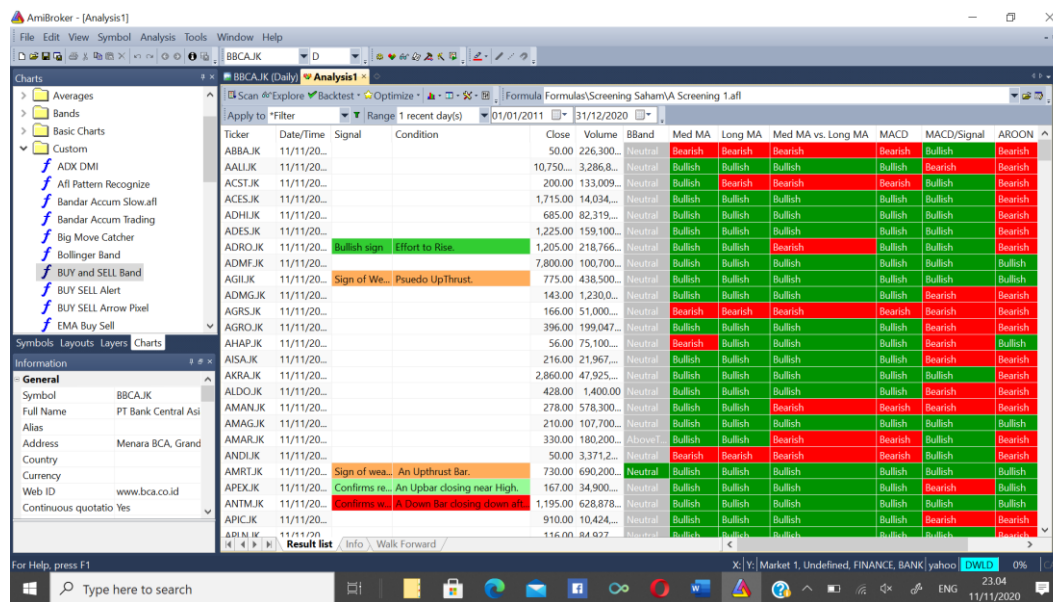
AmiBroker - [Analysis1]

File Edit View Symbol Analysis Tools Window Help

BBCA.JK D

Charts

Averages
Bands
Basic Charts
Custom
ADX DMI
Afl Pattern Recognize
Bandar Accum Slow.afl
Bandar Accum Trading
Big Move Catcher
Bollinger Band
BUY and SELL Band
BUY SELL Alert
BUY SELL Arrow Pixel
EMA Buy Sell

Symbols Layouts Layers Charts

Information

General

| | |
|---|---|
| Symbol | BBCA.JK |
| Full Name | PT Bank Central Asi |
| Alias | |
| Address | Menara BCA, Grand |
| Country | |
| Currency | |
| Web ID | www.bca.co.id |
| Continuous quotatio | Yes |

BBCA.JK (Daily) Analysis1

Scan Explore Backtest Optimize Formula Formulas\Screening Saham\A Screening 1.afl

Apply to *Filter Range 1 recent day(s) 01/01/2011 31/12/2020

| Ticker | Date/Time | Signal | Condition | Close | Volume | BBand | Med MA | Long MA | Med MA vs. Long MA | MACD | MACD/Signal | AROON |
|---|---|---|---|---|---|---|---|---|---|---|---|---|
| ABBA.JK | 11/11/20... | | | 50.00 | 226,300... | Neutral | Bearish | Bearish | Bearish | Bearish | Bullish | Bearish |
| AALI.JK | 11/11/20... | | | 10,750... | 3,286,8... | Neutral | Bullish | Bullish | Bullish | Bullish | Bearish | Bearish |
| ACST.JK | 11/11/20... | | | 200.00 | 133,009... | Neutral | Bullish | Bearish | Bearish | Bullish | Bearish | Bearish |
| ACES.JK | 11/11/20... | | | 1,715.00 | 14,034,... | Neutral | Bullish | Bullish | Bullish | Bullish | Bearish | Bearish |
| ADHI.JK | 11/11/20... | | | 685.00 | 82,319,... | Neutral | Bullish | Bullish | Bullish | Bullish | Bullish | Bearish |
| ADES.JK | 11/11/20... | | | 1,225.00 | 159,100... | Neutral | Bullish | Bullish | Bullish | Bullish | Bullish | Bearish |
| ADRO.JK | 11/11/20... | Bullish sign | Effort to Rise. | 1,205.00 | 218,766... | Neutral | Bullish | Bullish | Bearish | Bearish | Bullish | Bearish |
| ADMF.JK | 11/11/20... | | | 7,800.00 | 100,700... | Neutral | Bullish | Bullish | Bullish | Bullish | Bullish | Bullish |
| AGII.JK | 11/11/20... | Sign of We... | Psuedo UpThrust. | 775.00 | 438,500... | Neutral | Bullish | Bullish | Bullish | Bullish | Bullish | Bullish |
| ADMG.JK | 11/11/20... | | | 143.00 | 1,230,0... | Neutral | Bullish | Bullish | Bullish | Bullish | Bearish | Bearish |
| AGRS.JK | 11/11/20... | | | 166.00 | 51,000... | Neutral | Bearish | Bearish | Bearish | Bearish | Bearish | Bearish |
| AGRO.JK | 11/11/20... | | | 396.00 | 199,047... | Neutral | Bullish | Bullish | Bullish | Bullish | Bullish | Bearish |
| AHAP.JK | 11/11/20... | | | 56.00 | 75,100... | Neutral | Bearish | Bullish | Bullish | Bullish | Bearish | Bullish |
| AISA.JK | 11/11/20... | | | 216.00 | 21,967,... | Neutral | Bullish | Bullish | Bullish | Bullish | Bearish | Bearish |
| AKRA.JK | 11/11/20... | | | 2,860.00 | 47,925,... | Neutral | Bullish | Bullish | Bullish | Bullish | Bullish | Bearish |
| ALDO.JK | 11/11/20... | | | 428.00 | 1,400.00 | Neutral | Bullish | Bullish | Bullish | Bullish | Bullish | Bearish |
| AMAN.JK | 11/11/20... | | | 278.00 | 578,300... | Neutral | Bullish | Bullish | Bearish | Bearish | Bullish | Bearish |
| AMAG.JK | 11/11/20... | | | 210.00 | 107,700... | Neutral | Bullish | Bullish | Bullish | Bullish | Bullish | Bearish |
| AMAR.JK | 11/11/20... | | | 330.00 | 180,200... | AboveT... | Bullish | Bullish | Bearish | Bearish | Bullish | Bearish |
| ANDI.JK | 11/11/20... | | | 50.00 | 3,371,2... | Neutral | Bearish | Bearish | Bearish | Bearish | Bearish | Bearish |
| AMRT.JK | 11/11/20... | Sign of wea... | An Upthrust Bar. | 730.00 | 690,200... | Neutral | Bullish | Bullish | Bullish | Bullish | Bullish | Bullish |
| APEX.JK | 11/11/20... | Confirms re... | An Upbar closing near High. | 167.00 | 34,900... | Neutral | Bullish | Bullish | Bullish | Bullish | Bearish | Bearish |
| ANTM.JK | 11/11/20... | Confirms w... | A Down Bar closing down aft... | 1,195.00 | 628,878... | Neutral | Bullish | Bullish | Bullish | Bullish | Bullish | Bullish |
| APIC.JK | 11/11/20... | | | 910.00 | 10,424,... | Neutral | Bullish | Bullish | Bullish | Bullish | Bearish | Bearish |

Result list Info Walk Forward

For Help, press F1

X: Y: Market 1, Undefined, FINANCE, BANK yahoo DWLD 0%

Type here to search

ENG 23.04 11/11/2020